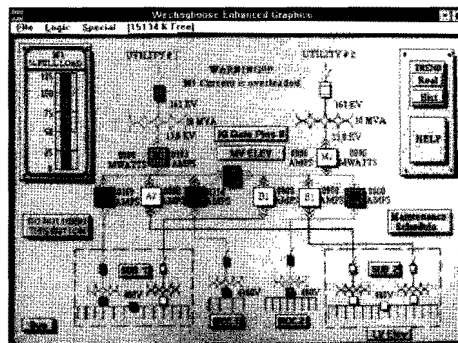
Westinghouse Enhanced Graphics
File Logic Special [15134 K Free]
UTILITY # 1
UTILITY # 2
WARNING
B1 Current is overloaded
161 KV
161 KV
14 MVA
14 MVA
13.8 KV
13.8 KV
M1
% FULL LOAD
125
100
75
50
25
0
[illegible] AMPS
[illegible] AMPS
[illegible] MWATTS
M Data Plus II
MV ELEV
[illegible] AMPS
A1
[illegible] AMPS
B1
B1
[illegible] AMPS
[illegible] AMPS
Real
Hist
HELP
Maintenance Schedule
SUB 1
SUB 2
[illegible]
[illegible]
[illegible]
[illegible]
Quit